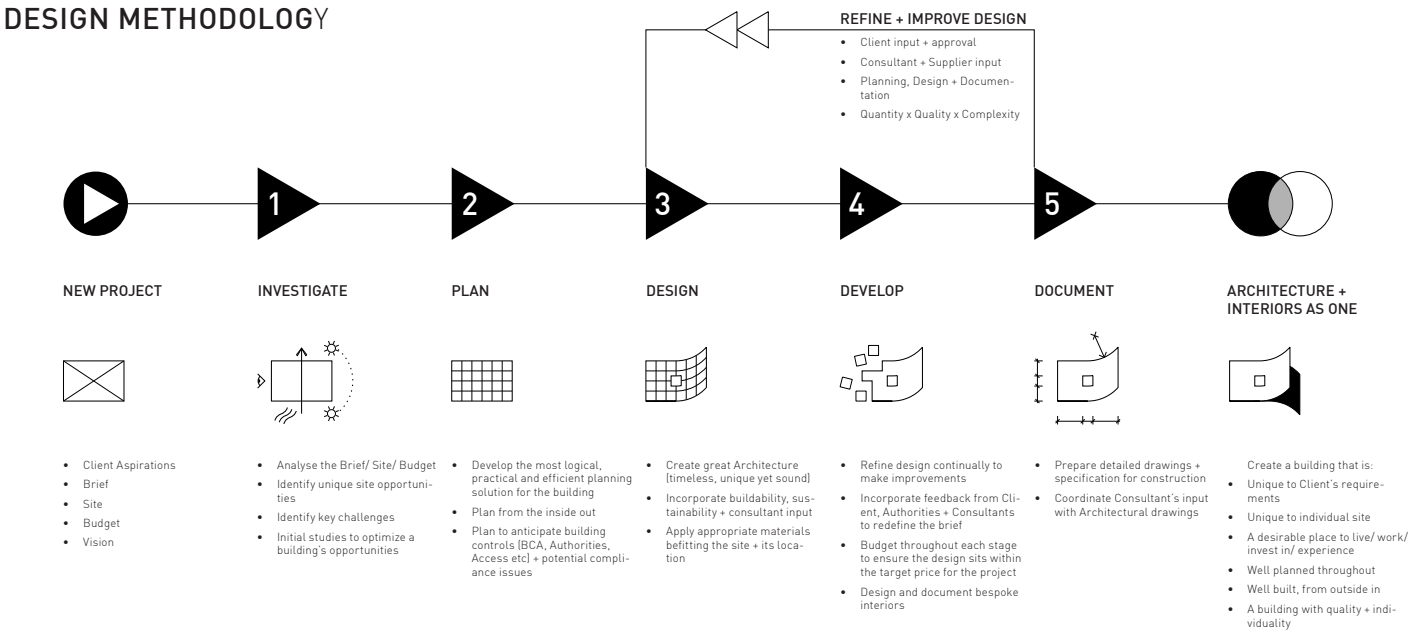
DESIGN METHODOLOGY

REFINE + IMPROVE DESIGN
• Client input + approval
• Consultant + Supplier input
• Planning, Design + Documentation
• Quantity x Quality x Complexity

1
2
3
4
5

NEW PROJECT
• Client Aspirations
• Brief
• Site
• Budget
• Vision

INVESTIGATE
• Analyse the Brief/ Site/ Budget
• Identify unique site opportunities
• Identify key challenges
• Initial studies to optimize a building's opportunities

PLAN
• Develop the most logical, practical and efficient planning solution for the building
• Plan from the inside out
• Plan to anticipate building controls (BCA, Authorities, Access etc) + potential compliance issues

DESIGN
• Create great Architecture (timeless, unique yet sound)
• Incorporate buildability, sustainability + consultant input
• Apply appropriate materials befitting the site + its location

DEVELOP
• Refine design continually to make improvements
• Incorporate feedback from Client, Authorities + Consultants to redefine the brief
• Budget throughout each stage to ensure the design sits within the target price for the project
• Design and document bespoke interiors

DOCUMENT
• Prepare detailed drawings + specification for construction
• Coordinate Consultant's input with Architectural drawings

ARCHITECTURE + INTERIORS AS ONE
Create a building that is:
• Unique to Client's requirements
• Unique to individual site
• A desirable place to live/ work/ invest in/ experience
• Well planned throughout
• Well built, from outside in
• A building with quality + individuality